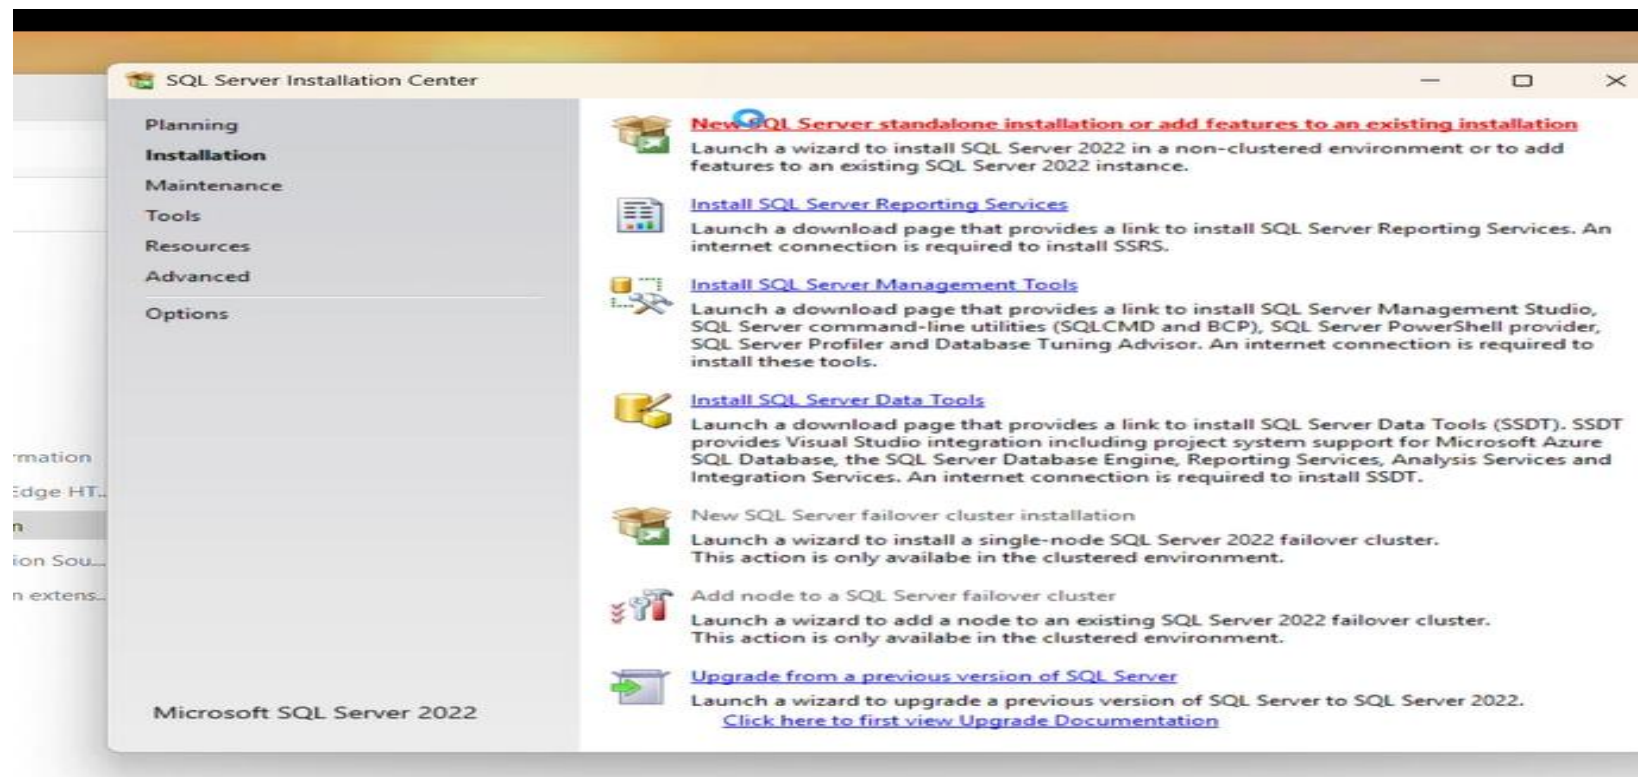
SQL Server Installation Center

Planning
Installation
Maintenance
Tools
Resources
Advanced
Options

Microsoft SQL Server 2022

New SQL Server standalone installation or add features to an existing installation
Launch a wizard to install SQL Server 2022 in a non-clustered environment or to add features to an existing SQL Server 2022 instance.

Install SQL Server Reporting Services
Launch a download page that provides a link to install SQL Server Reporting Services. An internet connection is required to install SSRS.

Install SQL Server Management Tools
Launch a download page that provides a link to install SQL Server Management Studio, SQL Server command-line utilities (SQLCMD and BCP), SQL Server PowerShell provider, SQL Server Profiler and Database Tuning Advisor. An internet connection is required to install these tools.

Install SQL Server Data Tools
Launch a download page that provides a link to install SQL Server Data Tools (SSDT). SSDT provides Visual Studio integration including project system support for Microsoft Azure SQL Database, the SQL Server Database Engine, Reporting Services, Analysis Services and Integration Services. An internet connection is required to install SSDT.

New SQL Server failover cluster installation
Launch a wizard to install a single-node SQL Server 2022 failover cluster.
This action is only availabe in the clustered environment.

Add node to a SQL Server failover cluster
Launch a wizard to add a node to an existing SQL Server 2022 failover cluster.
This action is only availabe in the clustered environment.

Upgrade from a previous version of SQL Server
Launch a wizard to upgrade a previous version of SQL Server to SQL Server 2022.
Click here to first view Upgrade Documentation

rmation
Edge HT...
n
ion Sou...
n extens...